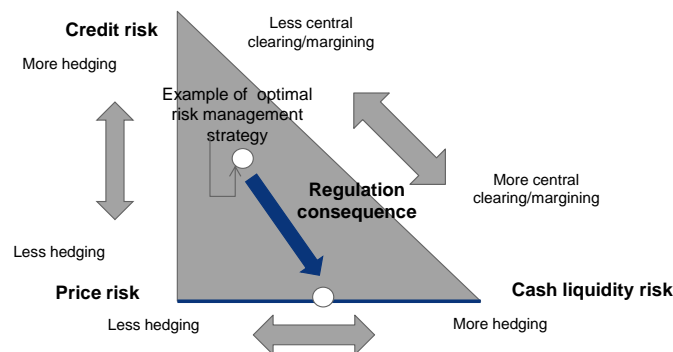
Credit risk

Less central clearing/margining

More hedging

Example of optimal risk management strategy

Regulation consequence

More central clearing/margining

Less hedging

Price risk

Cash liquidity risk

Less hedging

More hedging